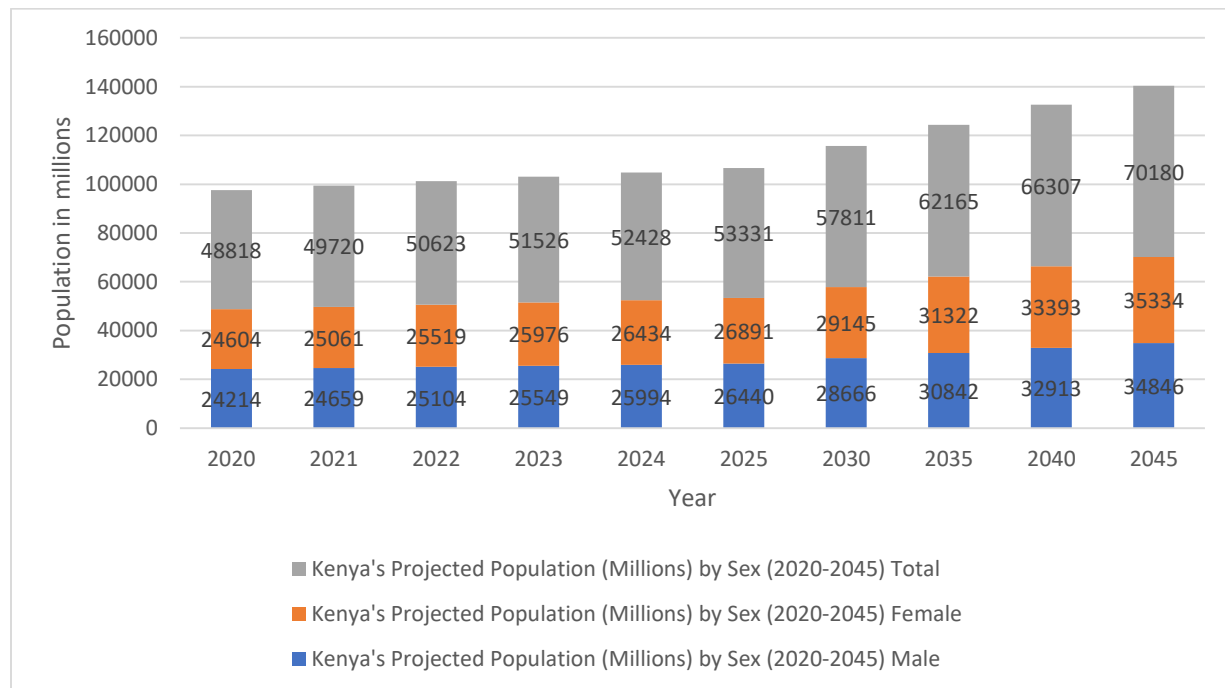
160000
140000
120000
100000
80000
60000
40000
20000
0

Population in millions

| | 2020 | 2021 | 2022 | 2023 | 2024 | 2025 | 2030 | 2035 | 2040 | 2045 |
|---|---|---|---|---|---|---|---|---|---|---|
| Total | 48818 | 49720 | 50623 | 51526 | 52428 | 53331 | 57811 | 62165 | 66307 | 70180 |
| Female | 24604 | 25061 | 25519 | 25976 | 26434 | 26891 | 29145 | 31322 | 33393 | 35334 |
| Male | 24214 | 24659 | 25104 | 25549 | 25994 | 26440 | 28666 | 30842 | 32913 | 34846 |

Year

Kenya's Projected Population (Millions) by Sex (2020-2045) Total
Kenya's Projected Population (Millions) by Sex (2020-2045) Female
Kenya's Projected Population (Millions) by Sex (2020-2045) Male